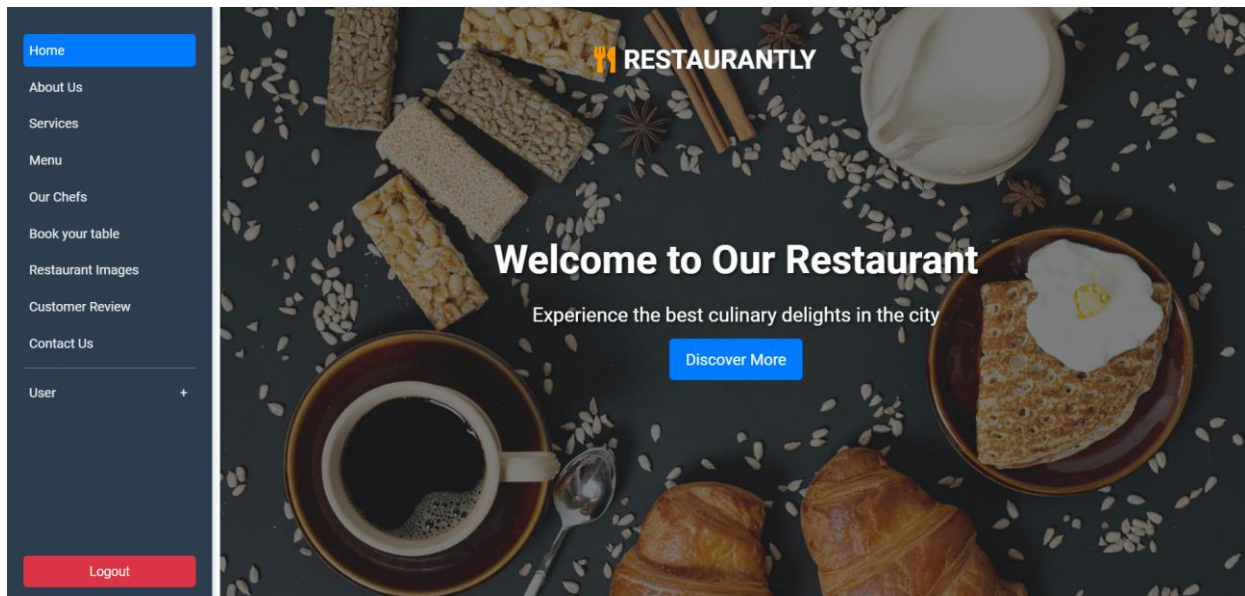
Home
About Us
Services
Menu
Our Chefs
Book your table
Restaurant Images
Customer Review
Contact Us
User +
Logout

RESTAURANTLY

Welcome to Our Restaurant

Experience the best culinary delights in the city

Discover More